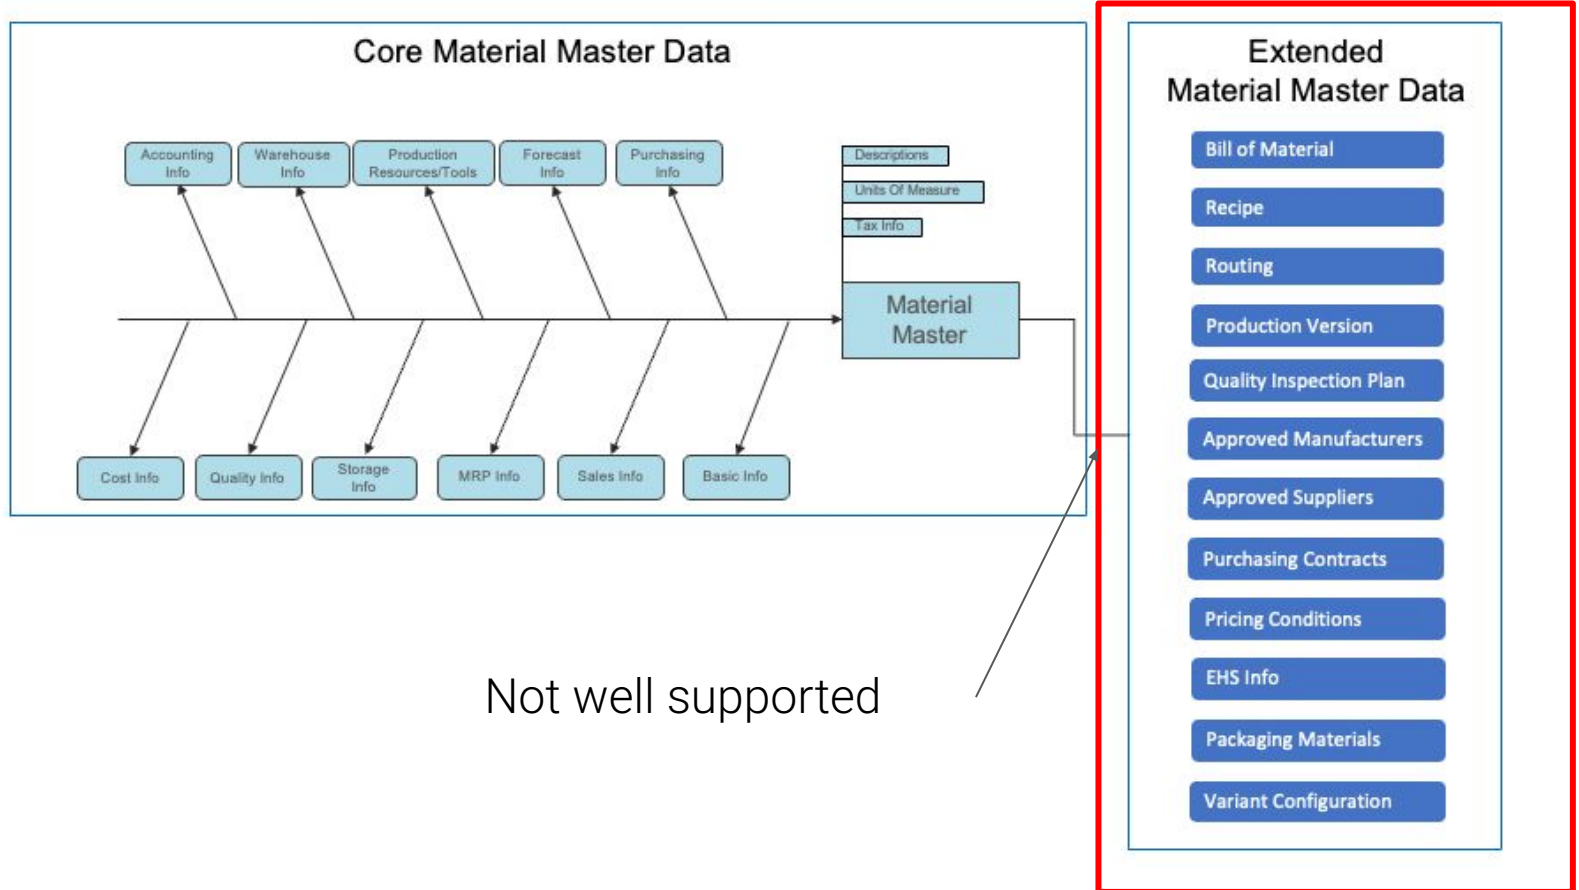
Core Material Master Data

Accounting Info

Warehouse Info

Production Resources/Tools

Forecast Info

Purchasing Info

Descriptions

Units Of Measure

Tax Info

Material Master

Cost Info

Quality Info

Storage Info

MRP Info

Sales Info

Basic Info

Not well supported

Extended Material Master Data

Bill of Material

Recipe

Routing

Production Version

Quality Inspection Plan

Approved Manufacturers

Approved Suppliers

Purchasing Contracts

Pricing Conditions

EHS Info

Packaging Materials

Variant Configuration